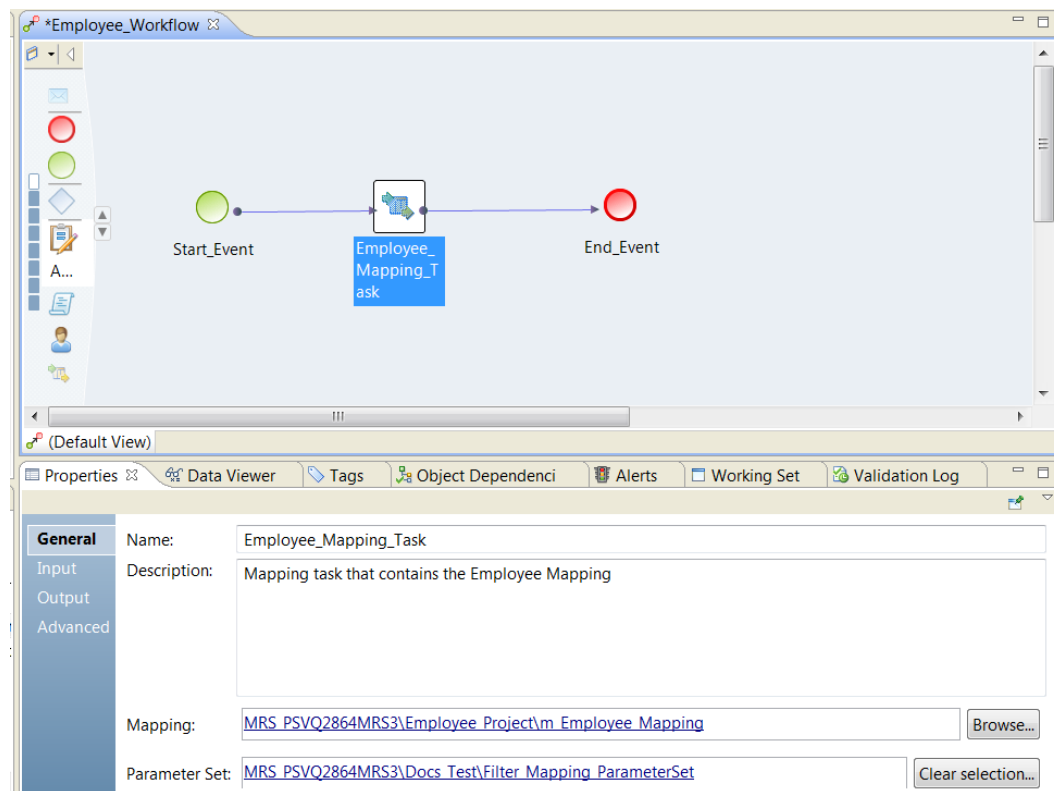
*Employee_Workflow ☒

A...

Start_Event

Employee_Mapping_Task

End_Event

(Default View)

Properties ☒ | Data Viewer | Tags | Object Dependenci | Alerts | Working Set | Validation Log

General
Input
Output
Advanced

Name: Employee_Mapping_Task

Description: Mapping task that contains the Employee Mapping

Mapping: MRS_PSVQ2864MRS3\Employee_Project\m_Employee_Mapping Browse...

Parameter Set: MRS_PSVQ2864MRS3\Docs_Test\Filter_Mapping_ParameterSet Clear selection...